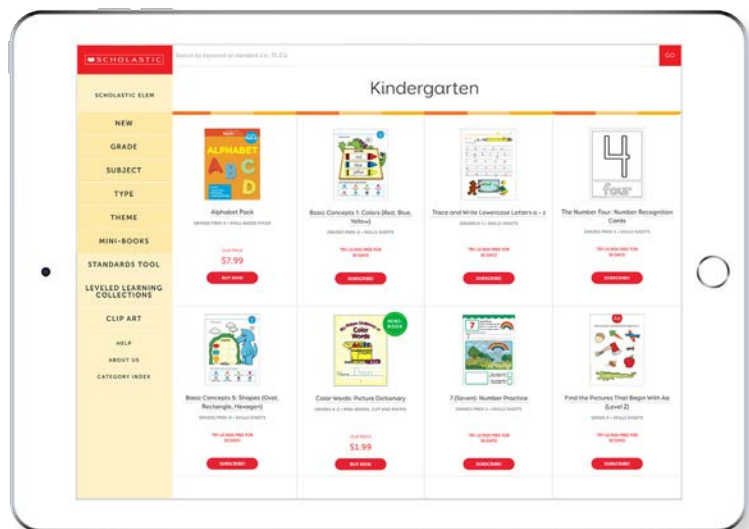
SCHOLASTIC

Search by keyword or standard (i.e., RI.2.1)

GO

SCHOLASTIC ELEM

NEW

GRADE

SUBJECT

TYPE

THEME

MINI-BOOKS

STANDARDS TOOL

LEVELED LEARNING COLLECTIONS

CLIP ART

HELP

ABOUT US

CATEGORY INDEX

Kindergarten

ALPHABET
A B C D

Alphabet Pack

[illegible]

OUR PRICE
$7.99

BUY NOW

Basic Concepts 1: Colors (Red, Blue, Yellow)

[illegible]

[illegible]

SUBSCRIBE

Trace and Write Lowercase Letters a - z

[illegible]

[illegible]

SUBSCRIBE

4
four

The Number Four: Number Recognition Cards

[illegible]

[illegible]

SUBSCRIBE

Basic Concepts 5: Shapes (Oval, Rectangle, Hexagon)

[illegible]

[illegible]

SUBSCRIBE

MINI-BOOK

Color Words

Color Words: Picture Dictionary

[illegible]

OUR PRICE
$1.99

BUY NOW

7

7 (Seven): Number Practice

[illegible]

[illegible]

SUBSCRIBE

Find the Pictures That Begin With Aa (Level 2)

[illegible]

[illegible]

SUBSCRIBE